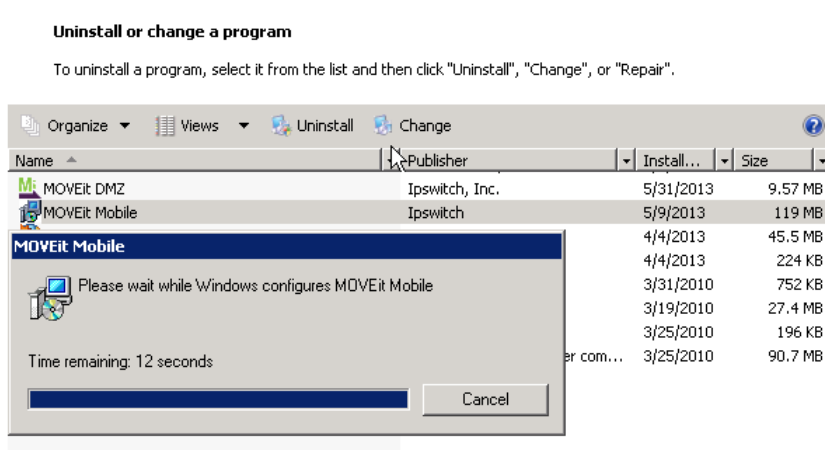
Uninstall or change a program

To uninstall a program, select it from the list and then click "Uninstall", "Change", or "Repair".

Organize ▾ Views ▾ Uninstall Change

| Name | Publisher | Install... | Size |
|---|---|---|---|
| MOVEit DMZ | Ipswitch, Inc. | 5/31/2013 | 9.57 MB |
| MOVEit Mobile | Ipswitch | 5/9/2013 | 119 MB |
| | | 4/4/2013 | 45.5 MB |
| | | 4/4/2013 | 224 KB |
| | | 3/31/2010 | 752 KB |
| | | 3/19/2010 | 27.4 MB |
| | | 3/25/2010 | 196 KB |
| | er com... | 3/25/2010 | 90.7 MB |

MOVEit Mobile

Please wait while Windows configures MOVEit Mobile

Time remaining: 12 seconds

Cancel